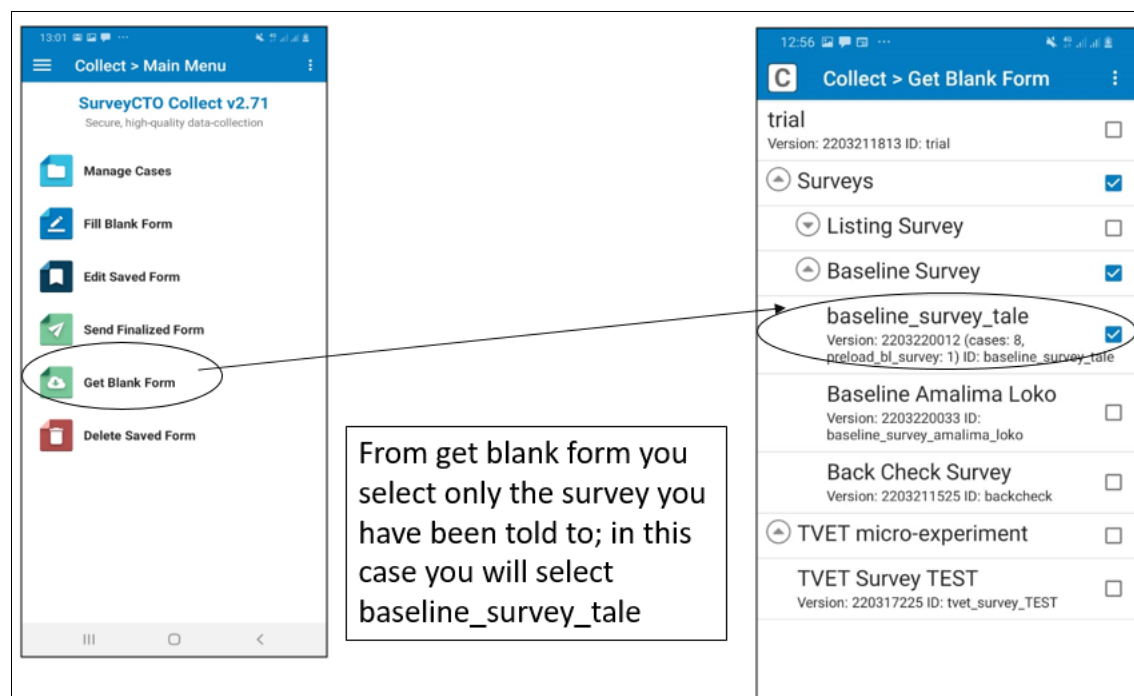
13:01

Collect > Main Menu

SurveyCTO Collect v2.71

Secure, high-quality data-collection

Manage Cases

Fill Blank Form

Edit Saved Form

Send Finalized Form

Get Blank Form

Delete Saved Form

From get blank form you select only the survey you have been told to; in this case you will select baseline_survey_tale

12:56

C Collect > Get Blank Form

trial
Version: 2203211813 ID: trial

Surveys

Listing Survey

Baseline Survey

baseline_survey_tale
Version: 2203220012 (cases: 8, preload_bl_survey: 1) ID: baseline_survey_tale

Baseline Amalima Loko
Version: 2203220033 ID: baseline_survey_amalima_loko

Back Check Survey
Version: 2203211525 ID: backcheck

TVET micro-experiment

TVET Survey TEST
Version: 220317225 ID: tvet_survey_TEST